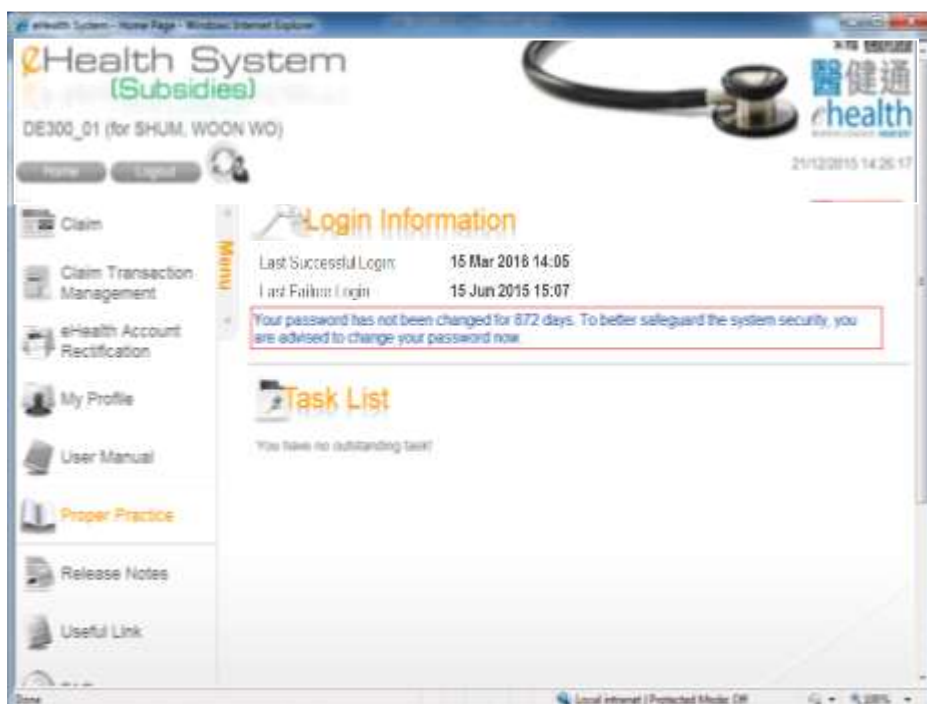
eHealth System - Home Page - Windows Internet Explorer

eHealth System
(Subsidies)

DE300_01 (for SHUM, WOON WO)

Home
Logout

醫健通
ehealth

21/12/2015 14:26:17

Claim

Claim Transaction Management

eHealth Account Rectification

My Profile

User Manual

Proper Practice

Release Notes

Useful Link

Menu

Login Information

Last Successful Login: 15 Mar 2016 14:05
Last Failure Login: 15 Jun 2015 15:07

Your password has not been changed for 872 days. To better safeguard the system security, you are advised to change your password now.

Task List

You have no outstanding task!

Done

Local intranet | Protected Mode: Off

100%